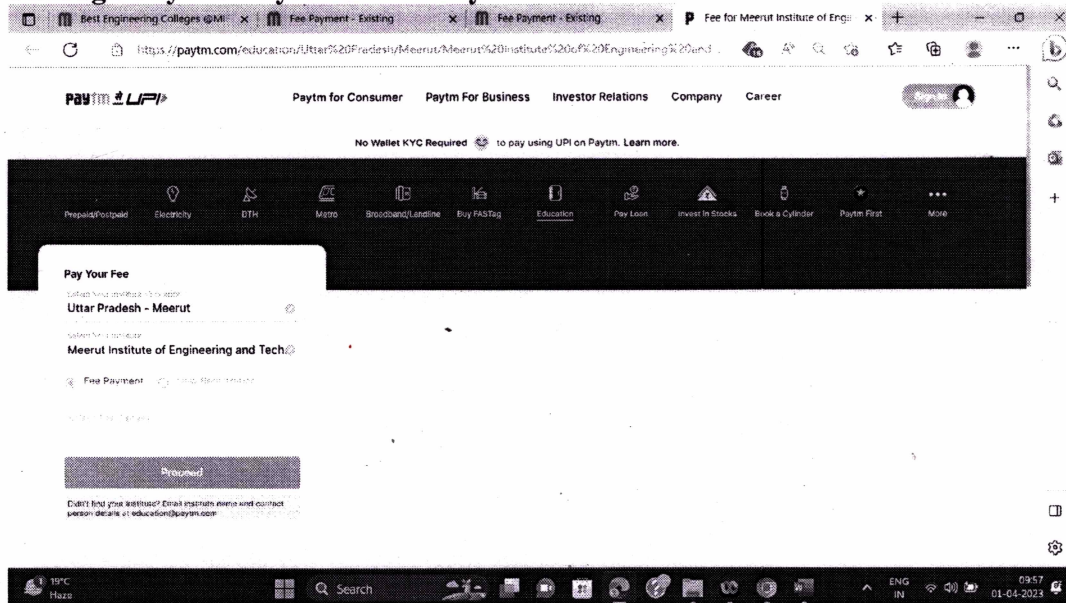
Best Engineering Colleges @MI × | Fee Payment - Existing × | Fee Payment - Existing × | Fee for Meerut Institute of Engi ×

https://paytm.com/education/Uttar%20Pradesh/Meerut/Meerut%20Institute%20of%20Engineering%20and

paytm UPI

Paytm for Consumer Paytm For Business Investor Relations Company Career

Sign In

No Wallet KYC Required to pay using UPI on Paytm. Learn more.

Prepaid/Postpaid Electricity DTH Metro Broadband/Landline Buy FASTag Education Pay Loan Invest in Stocks Book a Cylinder Paytm First More

Pay Your Fee

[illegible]
Uttar Pradesh - Meerut

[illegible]
Meerut Institute of Engineering and Tech

Fee Payment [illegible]

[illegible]

Proceed

Didn't find your institute? Email institute name and contact person details at education@paytm.com

19°C
Haze

Search

ENG
IN

09:57
01-04-2023